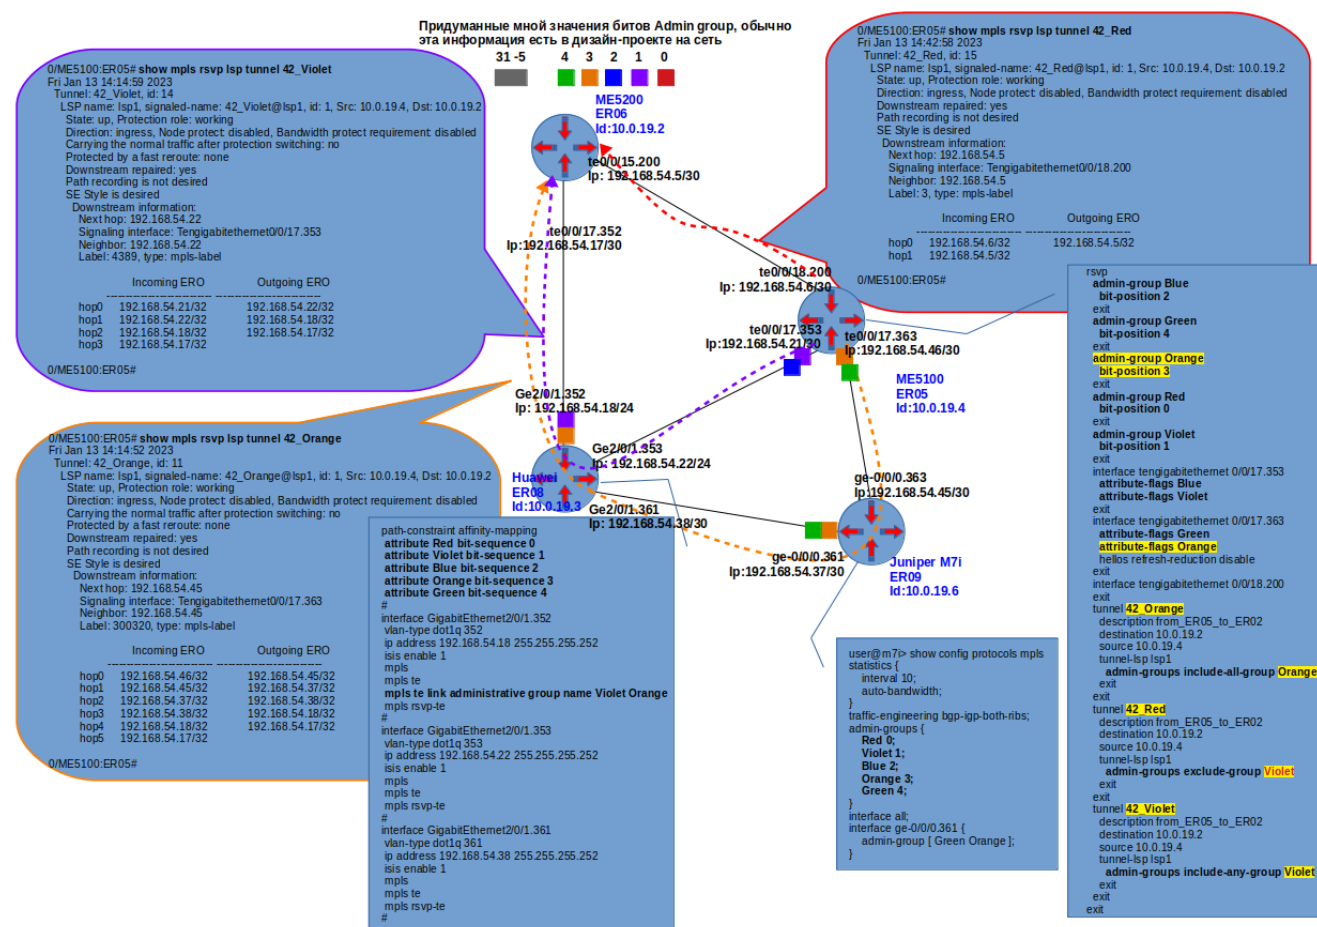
Придуманные мной значения битов Admin group, обычно эта информация есть в дизайн-проекте на сеть
31 -5 4 3 2 1 0

0/ME5100:ER05# show mpls rsvp lsp tunnel 42_Violet
Fri Jan 13 14:14:59 2023
Tunnel: 42_Violet, id: 14
LSP name: lsp1, signaled-name: 42_Violet@lsp1, id: 1, Src: 10.0.19.4, Dst: 10.0.19.2
State: up, Protection role: working
Direction: ingress, Node protect: disabled, Bandwidth protect requirement: disabled
Carrying the normal traffic after protection switching: no
Protected by a fast reroute: none
Downstream repaired: yes
Path recording is not desired
SE Style is desired
Downstream information:
Next hop: 192.168.54.22
Signaling interface: Tengigabitethemet0/0/17.353
Neighbor: 192.168.54.22
Label: 4389, type: mpls-label

| | Incoming ERO | Outgoing ERO |
|---|---|---|
| hop0 | 192.168.54.21/32 | 192.168.54.22/32 |
| hop1 | 192.168.54.22/32 | 192.168.54.18/32 |
| hop2 | 192.168.54.18/32 | 192.168.54.17/32 |
| hop3 | 192.168.54.17/32 | |

0/ME5100:ER05#

0/ME5100:ER05# show mpls rsvp lsp tunnel 42_Red
Fri Jan 13 14:42:58 2023
Tunnel: 42_Red, id: 15
LSP name: lsp1, signaled-name: 42_Red@lsp1, id: 1, Src: 10.0.19.4, Dst: 10.0.19.2
State: up, Protection role: working
Direction: ingress, Node protect: disabled, Bandwidth protect requirement: disabled
Downstream repaired: yes
Path recording is not desired
SE Style is desired
Downstream information:
Next hop: 192.168.54.5
Signaling interface: Tengigabitethemet0/0/18.200
Neighbor: 192.168.54.5
Label: 3, type: mpls-label

| | Incoming ERO | Outgoing ERO |
|---|---|---|
| hop0 | 192.168.54.6/32 | 192.168.54.5/32 |
| hop1 | 192.168.54.5/32 | |

0/ME5100:ER05#

ME5200
ER06
Id:10.0.19.2
te0/0/15.200
Ip: 192.168.54.5/30
te0/0/17.352
Ip:192.168.54.17/30
te0/0/18.200
Ip: 192.168.54.6/30
te0/0/17.353
Ip:192.168.54.21/30
te0/0/17.363
Ip:192.168.54.46/30
ME5100
ER05
Id:10.0.19.4
Ge2/0/1.352
Ip: 192.168.54.18/24
Ge2/0/1.353
Ip: 192.168.54.22/24
Huawei
ER08
Id:10.0.19.3
Ge2/0/1.361
Ip: 192.168.54.38/30
ge-0/0/0.363
Ip:192.168.54.45/30
ge-0/0/0.361
Ip:192.168.54.37/30
Juniper M7i
ER09
Id:10.0.19.6

rsvp
admin-group Blue
bit-position 2
exit
admin-group Green
bit-position 4
exit
admin-group Orange
bit-position 3
exit
admin-group Red
bit-position 0
exit
admin-group Violet
bit-position 1
exit
interface tengigabitethemet 0/0/17.353
attribute-flags Blue
attribute-flags Violet
exit
interface tengigabitethemet 0/0/17.363
attribute-flags Green
attribute-flags Orange
hellos refresh-reduction disable
exit
interface tengigabitethemet 0/0/18.200
exit
tunnel 42_Orange
description from_ER05_to_ER02
destination 10.0.19.2
source 10.0.19.4
tunnel-lsp lsp1
admin-groups include-all-group Orange
exit
exit
tunnel 42_Red
description from_ER05_to_ER02
destination 10.0.19.2
source 10.0.19.4
tunnel-lsp lsp1
admin-groups exclude-group Violet
exit
exit
tunnel 42_Violet
description from_ER05_to_ER02
destination 10.0.19.2
source 10.0.19.4
tunnel-lsp lsp1
admin-groups include-any-group Violet
exit
exit
exit

0/ME5100:ER05# show mpls rsvp lsp tunnel 42_Orange
Fri Jan 13 14:14:52 2023
Tunnel: 42_Orange, id: 11
LSP name: lsp1, signaled-name: 42_Orange@lsp1, id: 1, Src: 10.0.19.4, Dst: 10.0.19.2
State: up, Protection role: working
Direction: ingress, Node protect: disabled, Bandwidth protect requirement: disabled
Carrying the normal traffic after protection switching: no
Protected by a fast reroute: none
Downstream repaired: yes
Path recording is not desired
SE Style is desired
Downstream information:
Next hop: 192.168.54.45
Signaling interface: Tengigabitethemet0/0/17.363
Neighbor: 192.168.54.45
Label: 300320, type: mpls-label

| | Incoming ERO | Outgoing ERO |
|---|---|---|
| hop0 | 192.168.54.46/32 | 192.168.54.45/32 |
| hop1 | 192.168.54.45/32 | 192.168.54.37/32 |
| hop2 | 192.168.54.37/32 | 192.168.54.38/32 |
| hop3 | 192.168.54.38/32 | 192.168.54.18/32 |
| hop4 | 192.168.54.18/32 | 192.168.54.17/32 |
| hop5 | 192.168.54.17/32 | |

0/ME5100:ER05#

path-constraint affinity-mapping
attribute Red bit-sequence 0
attribute Violet bit-sequence 1
attribute Blue bit-sequence 2
attribute Orange bit-sequence 3
attribute Green bit-sequence 4
#
interface GigabitEthernet2/0/1.352
vlan-type dot1q 352
ip address 192.168.54.18 255.255.255.252
isis enable 1
mpls
mpls te
mpls te link administrative group name Violet Orange
mpls rsvp-te
#
interface GigabitEthernet2/0/1.353
vlan-type dot1q 353
ip address 192.168.54.22 255.255.255.252
isis enable 1
mpls
mpls te
mpls rsvp-te
#
interface GigabitEthernet2/0/1.361
vlan-type dot1q 361
ip address 192.168.54.38 255.255.255.252
isis enable 1
mpls
mpls te
mpls rsvp-te
#

user@m7i> show config protocols mpls
statistics {
interval 10;
auto-bandwidth;
}
traffic-engineering bgp-igp-both-ribs;
admin-groups {
Red 0;
Violet 1;
Blue 2;
Orange 3;
Green 4;
}
interface all;
interface ge-0/0/0.361 {
admin-group [ Green Orange ];
}